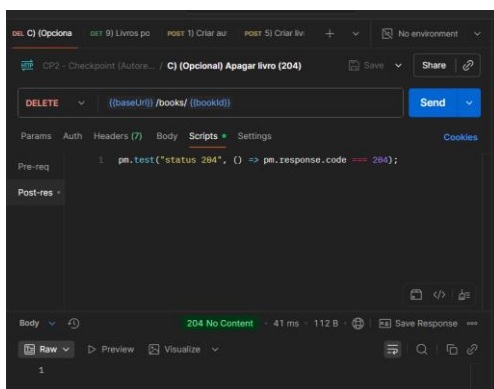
DEL C) (Opciona GET 9) Livros po POST 1) Criar au POST 5) Criar liv + No environment

HTTP CP2 - Checkpoint (Autore... / C) (Opcional) Apagar livro (204) Save Share

DELETE {{baseUrl}} /books/ {{bookId}} Send

Params Auth Headers (7) Body Scripts • Settings Cookies

Pre-req
Post-res •

1 pm.test("status 204", () => pm.response.code === 204);

Body 204 No Content • 41 ms • 112 B • Save Response •••

Raw ▷ Preview Visualize

1